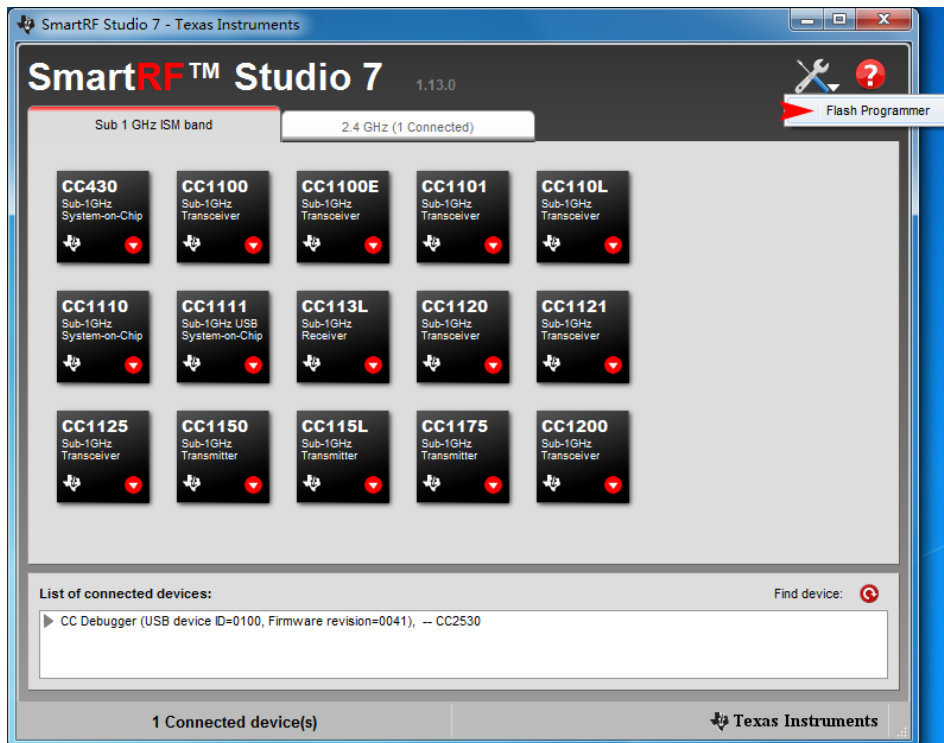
SmartRF Studio 7 - Texas Instruments

SmartRF™ Studio 7 1.13.0

Flash Programmer

Sub 1 GHz ISM band

2.4 GHz (1 Connected)

CC430
Sub-1GHz
System-on-Chip

CC1100
Sub-1GHz
Transceiver

CC1100E
Sub-1GHz
Transceiver

CC1101
Sub-1GHz
Transceiver

CC110L
Sub-1GHz
Transceiver

CC1110
Sub-1GHz
System-on-Chip

CC1111
Sub-1GHz USB
System-on-Chip

CC113L
Sub-1GHz
Receiver

CC1120
Sub-1GHz
Transceiver

CC1121
Sub-1GHz
Transceiver

CC1125
Sub-1GHz
Transceiver

CC1150
Sub-1GHz
Transmitter

CC115L
Sub-1GHz
Transmitter

CC1175
Sub-1GHz
Transmitter

CC1200
Sub-1GHz
Transceiver

List of connected devices:

Find device:

CC Debugger (USB device ID=0100, Firmware revision=0041), -- CC2530

1 Connected device(s)

Texas Instruments